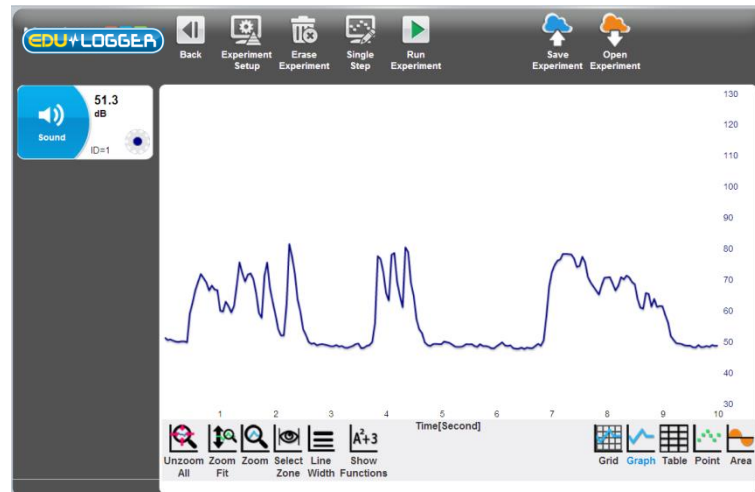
EDU LOGGER

Back

Experiment Setup

Erase Experiment

Single Step

Run Experiment

Save Experiment

Open Experiment

Sound

51.3
dB

ID=1

130
120
110
100
90
80
70
60
50
40
30

1 2 3 4 5 6 7 8 9 10

Time[Second]

Unzoom All

Zoom Fit

Zoom

Select Zone

Line Width

$A^2+3$

Show Functions

Grid

Graph

Table

Point

Area